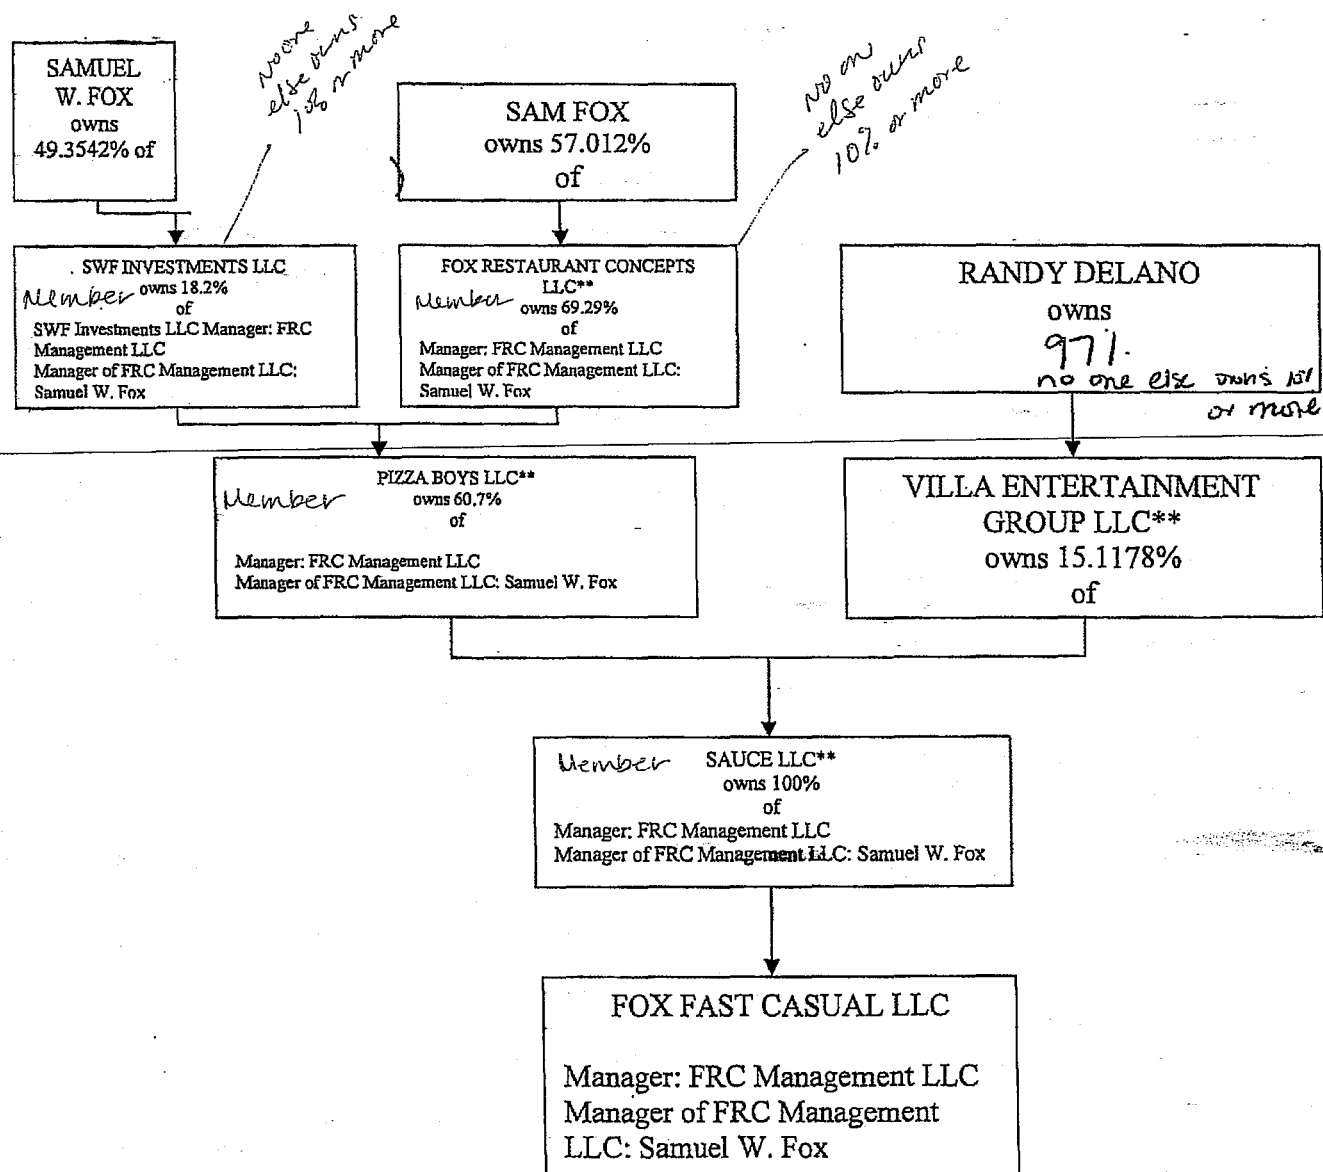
SAMUEL W. FOX owns 49.3542% of

Noone else owns 10% or more

SAM FOX owns 57.012% of

No one else owns 10% or more

SWF INVESTMENTS LLC
Member owns 18.2% of
SWF Investments LLC Manager: FRC Management LLC
Manager of FRC Management LLC: Samuel W. Fox

FOX RESTAURANT CONCEPTS LLC**
Member owns 69.29% of
Manager: FRC Management LLC
Manager of FRC Management LLC: Samuel W. Fox

RANDY DELANO owns 97%
no one else owns 10% or more

PIZZA BOYS LLC**
Member owns 60.7% of
Manager: FRC Management LLC
Manager of FRC Management LLC: Samuel W. Fox

VILLA ENTERTAINMENT GROUP LLC** owns 15.1178% of

Member SAUCE LLC** owns 100% of
Manager: FRC Management LLC
Manager of FRC Management LLC: Samuel W. Fox

FOX FAST CASUAL LLC

Manager: FRC Management LLC
Manager of FRC Management LLC: Samuel W. Fox